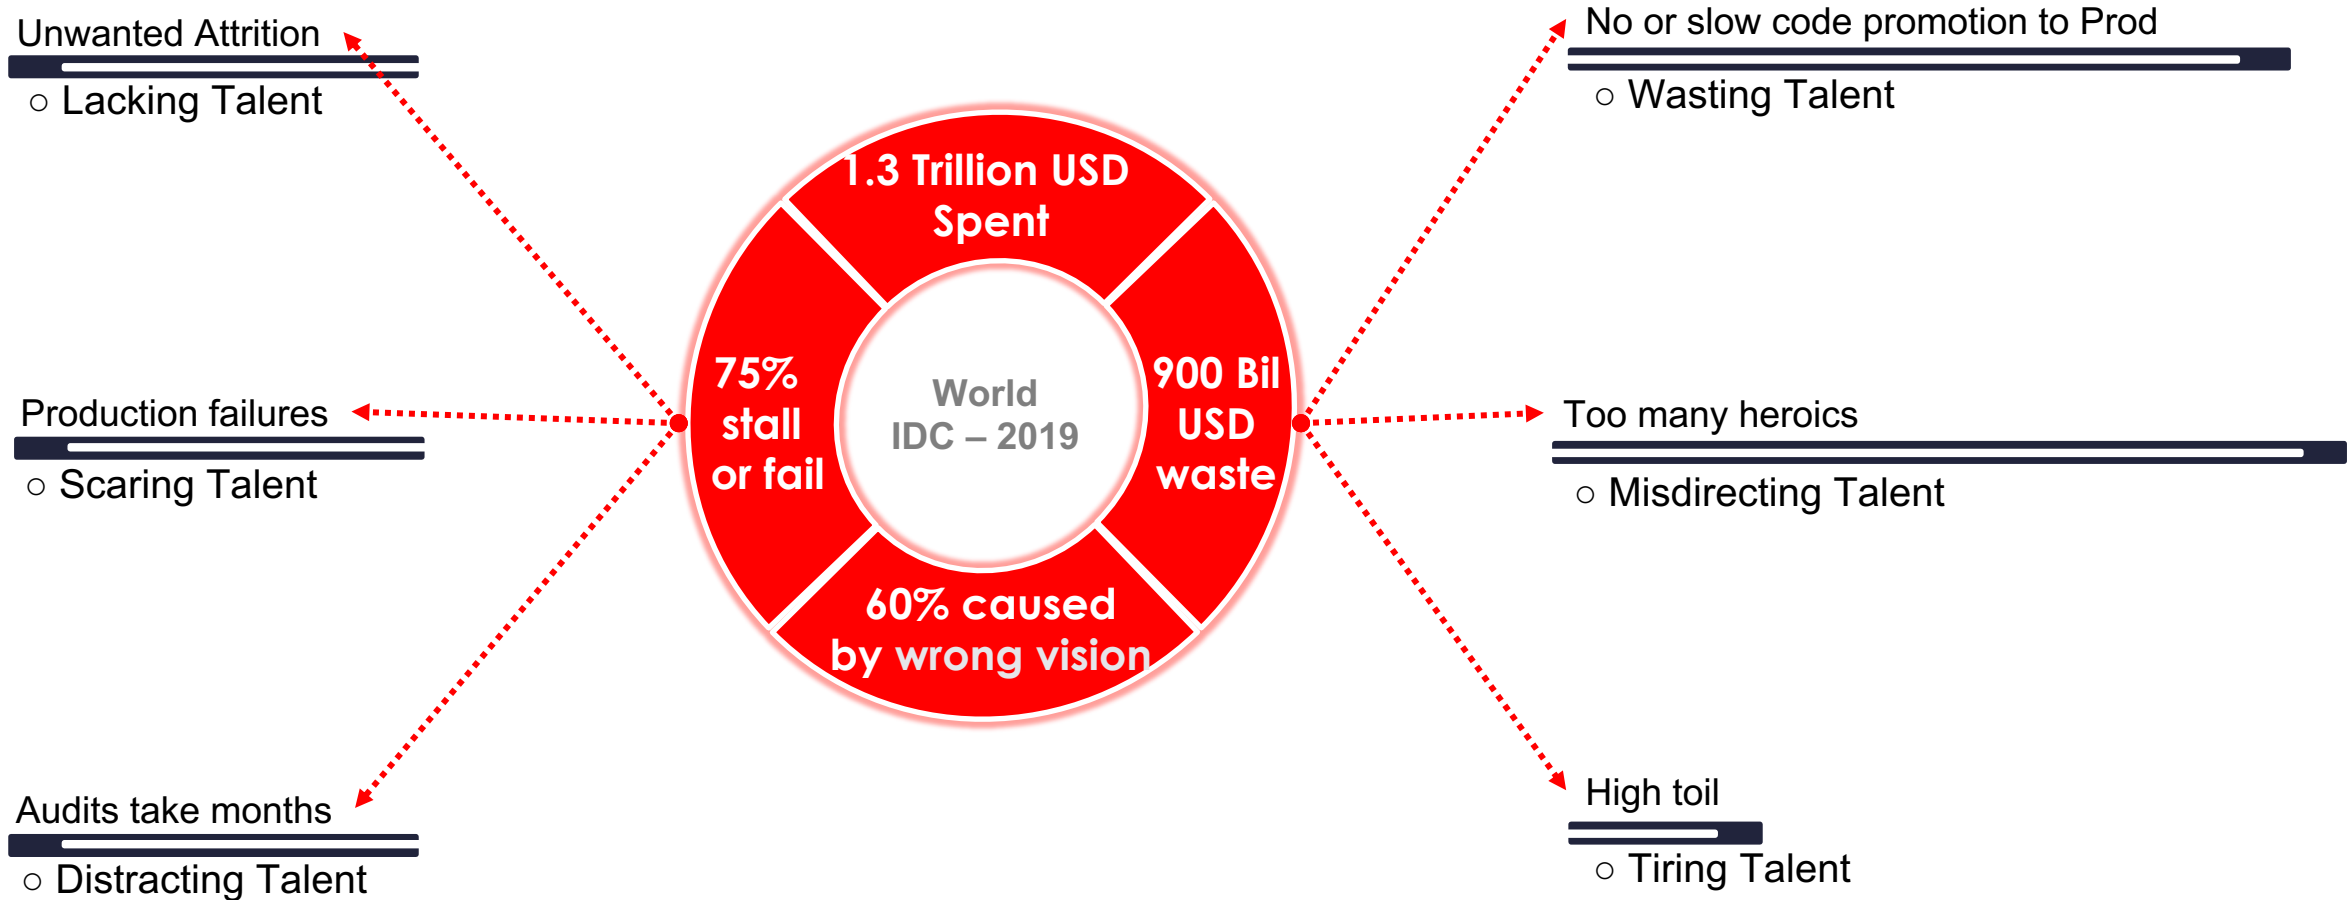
Unwanted Attrition
○ Lacking Talent

Production failures
○ Scaring Talent

Audits take months
○ Distracting Talent

1.3 Trillion USD Spent

75% stall or fail

World IDC – 2019

900 Bil USD waste

60% caused by wrong vision

No or slow code promotion to Prod
○ Wasting Talent

Too many heroics
○ Misdirecting Talent

High toil
○ Tiring Talent